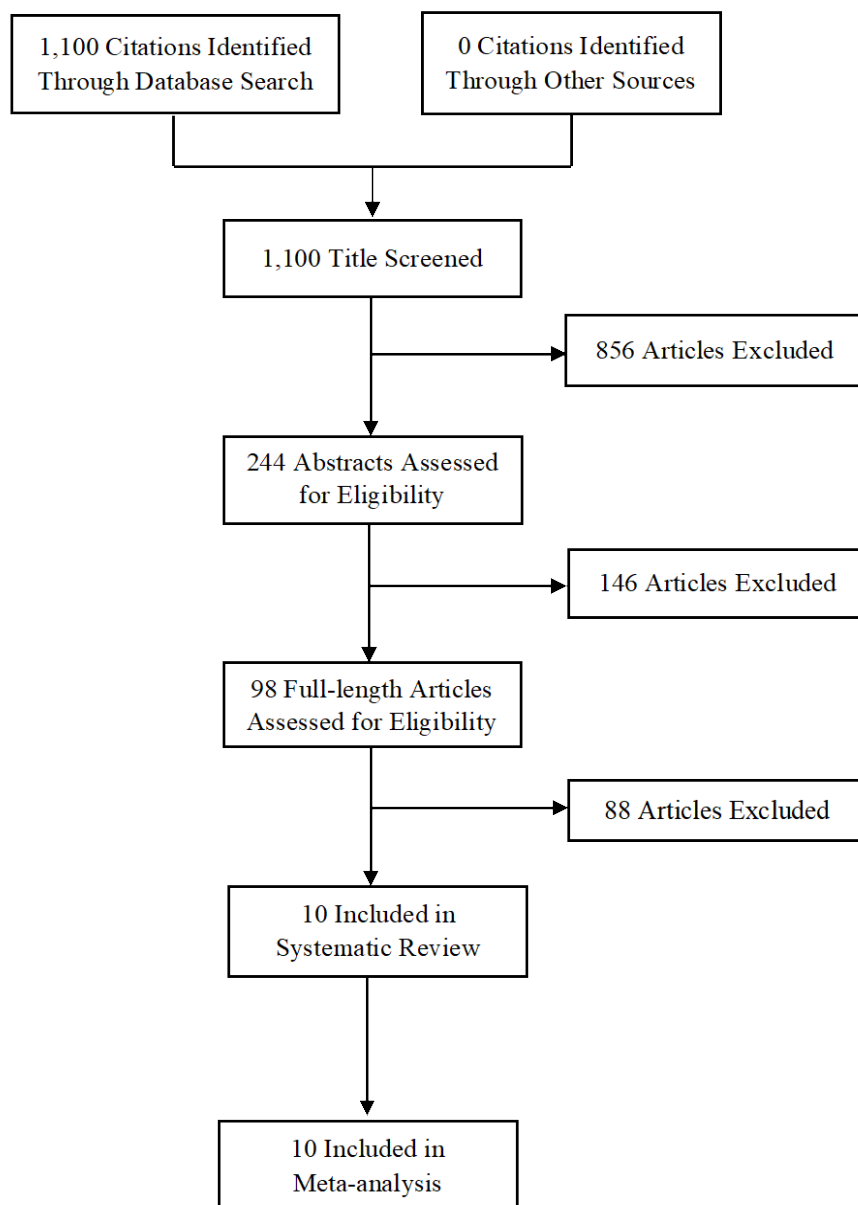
1,100 Citations Identified Through Database Search

0 Citations Identified Through Other Sources

1,100 Title Screened

856 Articles Excluded

244 Abstracts Assessed for Eligibility

146 Articles Excluded

98 Full-length Articles Assessed for Eligibility

88 Articles Excluded

10 Included in Systematic Review

10 Included in Meta-analysis